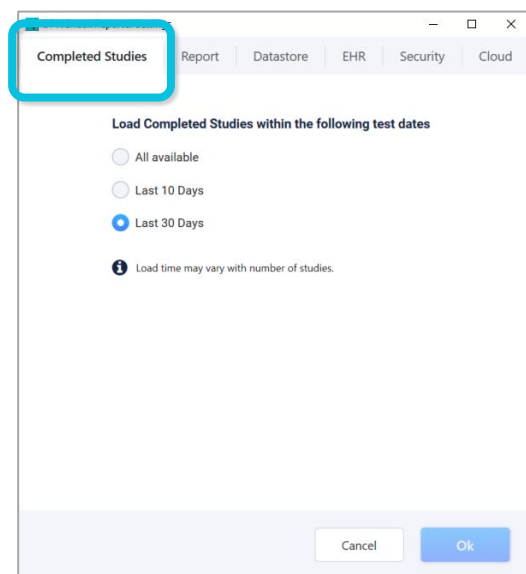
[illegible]

Completed Studies Report Datastore EHR Security Cloud

Load Completed Studies within the following test dates

All available

Last 10 Days

Last 30 Days

Load time may vary with number of studies.

Cancel Ok